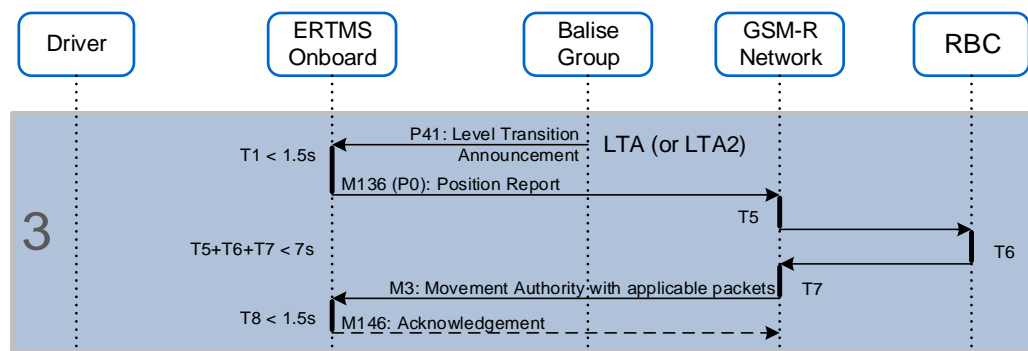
Driver

ERTMS Onboard

Balise Group

GSM-R Network

RBC

3

T1 < 1.5s

P41: Level Transition Announcement

LTA (or LTA2)

M136 (P0): Position Report

T5

T6

T5+T6+T7 < 7s

T7

M3: Movement Authority with applicable packets

T8 < 1.5s

M146: Acknowledgement